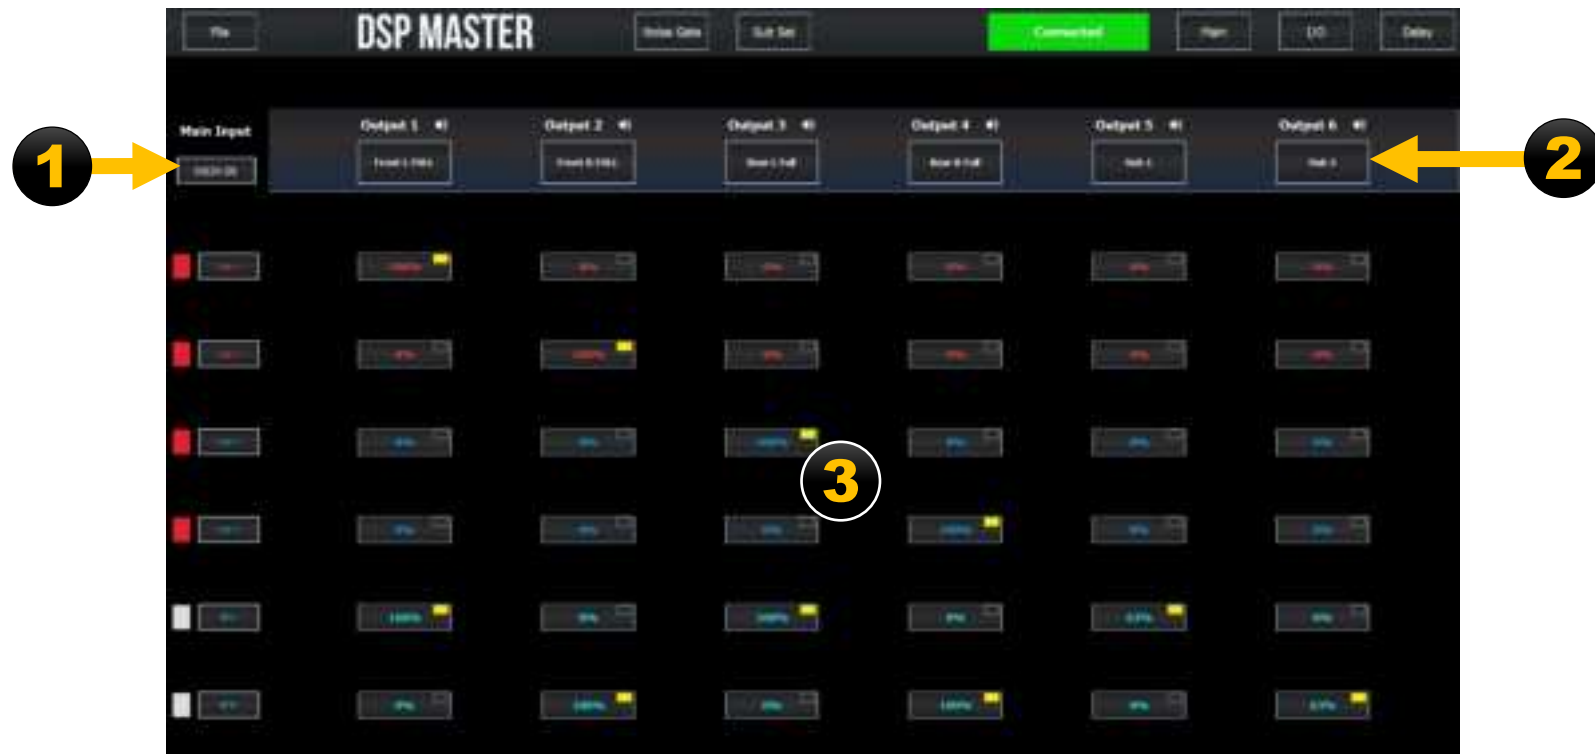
File

DSP MASTER

Noise Gate

Sub Set

Connected

Main

I/O

Delay

Main Input

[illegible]

Output 1

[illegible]

Output 2

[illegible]

Output 3

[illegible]

Output 4

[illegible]

Output 5

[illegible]

Output 6

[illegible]

1

2

3

| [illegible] | 100% | 0% | 0% | 0% | 0% | 0% |
|---|---|---|---|---|---|---|
| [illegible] | 0% | 100% | 0% | 0% | 0% | 0% |
| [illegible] | 0% | 0% | 100% | 0% | 0% | 0% |
| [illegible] | 0% | 0% | 0% | 100% | 0% | 0% |
| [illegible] | 100% | 0% | 100% | 0% | 63% | 0% |
| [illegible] | 0% | 100% | 0% | 100% | 0% | 63% |